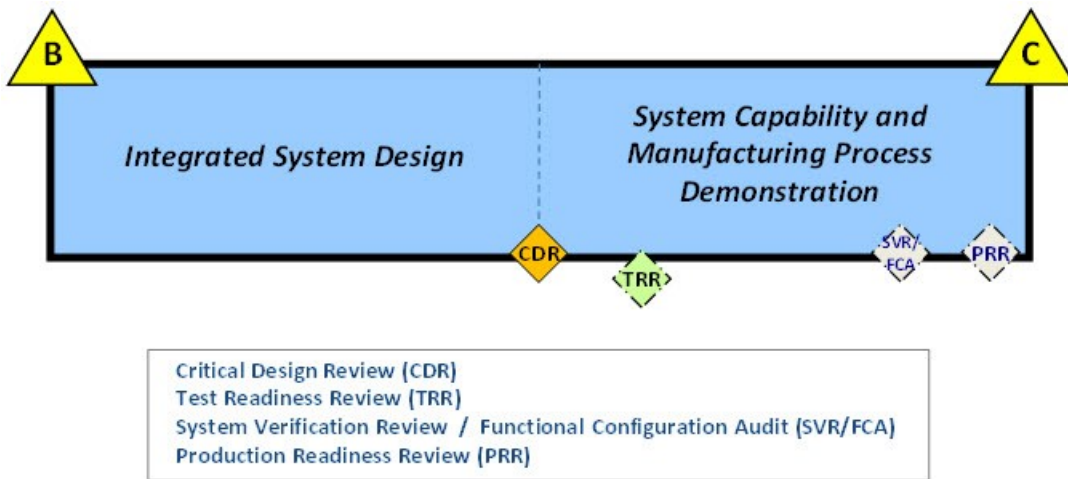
B

C

Integrated System Design

System Capability and Manufacturing Process Demonstration

CDR

TRR

SVR/FCA

PRR

Critical Design Review (CDR)
Test Readiness Review (TRR)
System Verification Review / Functional Configuration Audit (SVR/FCA)
Production Readiness Review (PRR)